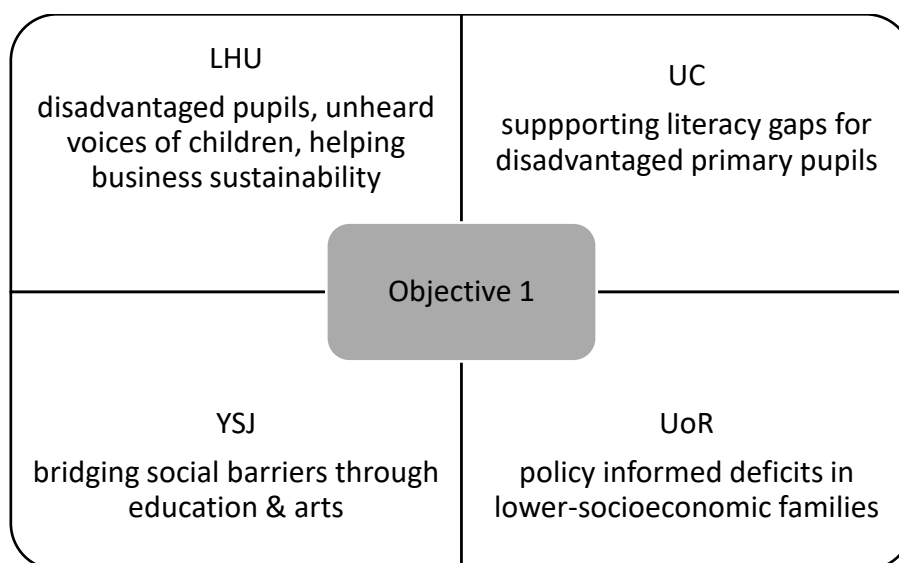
LHU

disadvantaged pupils, unheard voices of children, helping business sustainability

UC

suppporting literacy gaps for disadvantaged primary pupils

Objective 1

YSJ

bridging social barriers through education & arts

UoR

policy informed deficits in lower-socioeconomic families